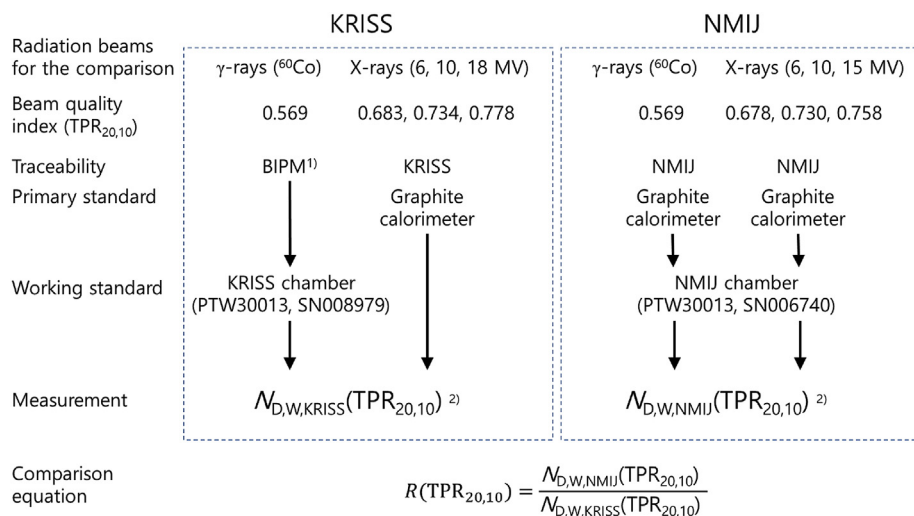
KRISS

NMIJ

Radiation beams for the comparison

γ-rays ($^{60}$Co) X-rays (6, 10, 18 MV)

γ-rays ($^{60}$Co) X-rays (6, 10, 15 MV)

Beam quality index ($TPR_{20,10}$)

0.569 0.683, 0.734, 0.778

0.569 0.678, 0.730, 0.758

Traceability

BIPM$^{1)}$ KRISS

NMIJ NMIJ

Primary standard

Graphite calorimeter

Graphite calorimeter Graphite calorimeter

Working standard

KRISS chamber (PTW30013, SN008979)

NMIJ chamber (PTW30013, SN006740)

Measurement

$N_{D,W,KRISS}(TPR_{20,10})$ $^{2)}$

$N_{D,W,NMIJ}(TPR_{20,10})$ $^{2)}$

Comparison equation

$R(TPR_{20,10}) = \frac{N_{D,W,NMIJ}(TPR_{20,10})}{N_{D.W.KRISS}(TPR_{20.10})}$